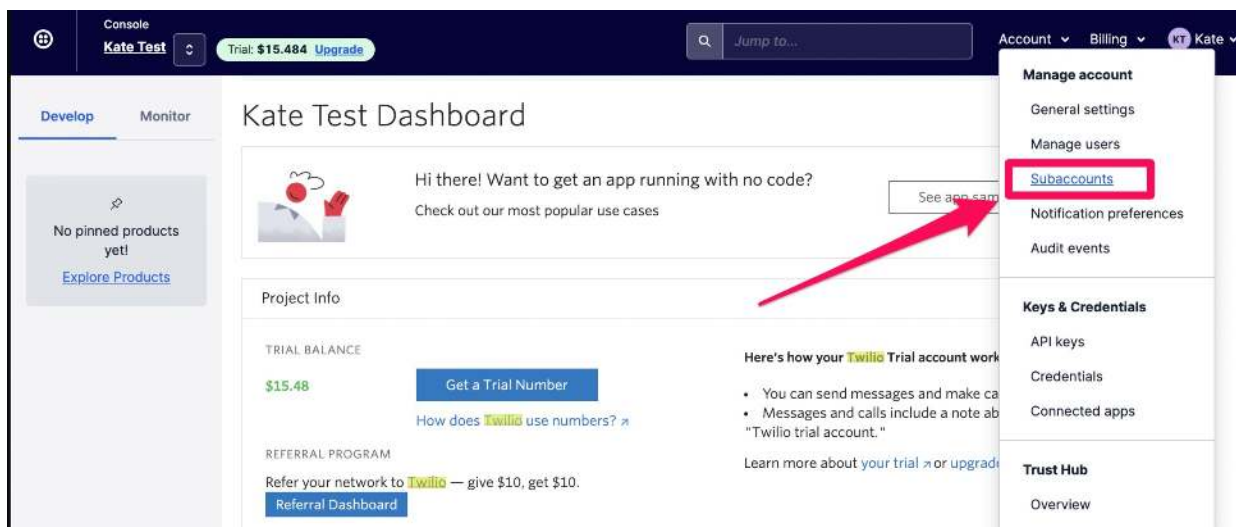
Console
Kate Test
Trial: $15.484 Upgrade
Jump to...
Account Billing KT Kate

Develop Monitor

No pinned products yet!
Explore Products

Kate Test Dashboard

Hi there! Want to get an app running with no code?
Check out our most popular use cases

See app sam

Project Info

TRIAL BALANCE
$15.48
Get a Trial Number
How does Twilio use numbers?

REFERRAL PROGRAM
Refer your network to Twilio — give $10, get $10.
Referral Dashboard

Here's how your Twilio Trial account work
• You can send messages and make ca
• Messages and calls include a note ab
"Twilio trial account."
Learn more about your trial or upgrad

Manage account
General settings
Manage users
Subaccounts
Notification preferences
Audit events

Keys & Credentials
API keys
Credentials
Connected apps

Trust Hub
Overview